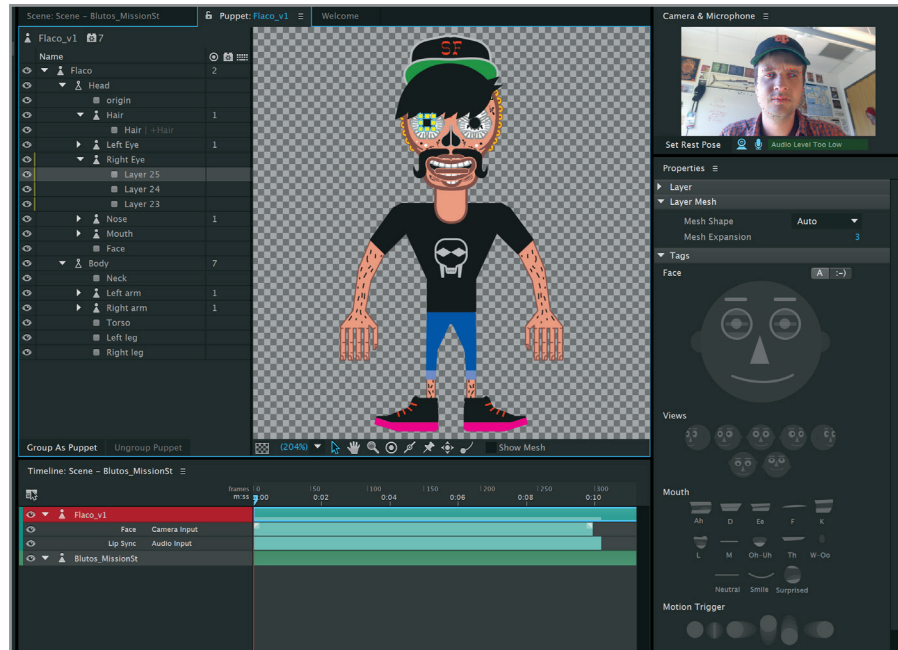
Scene: Scene - Blutos_MissionSt | Puppet: Flaco_v1 ≡ | Welcome

Flaco_v1 7

Name

Flaco 2
Head
origin
Hair 1
Hair | +Hair
Left Eye 1
Right Eye
Layer 25
Layer 24
Layer 23
Nose 1
Mouth 1
Face
Body 7
Neck
Left arm 1
Right arm 1
Torso
Left leg
Right leg

Group As Puppet | Ungroup Puppet

SF

(204%) Show Mesh

Camera & Microphone ≡

Set Rest Pose | Audio Level Too Low

Properties ≡

Layer
Layer Mesh
Mesh Shape | Auto
Mesh Expansion | 3
Tags
Face | A | :-)

Views

Mouth
Ah | D | Ee | F | K
L | M | Oh-Uh | Th | W-Oo
Neutral | Smile | Surprised

Motion Trigger

Timeline: Scene - Blutos_MissionSt ≡

frames | 0 | 50 | 100 | 150 | 200 | 250 | 300
m:ss | 0:00 | 0:02 | 0:04 | 0:06 | 0:08 | 0:10

Flaco_v1
Face | Camera Input
Lip Sync | Audio Input
Blutos_MissionSt